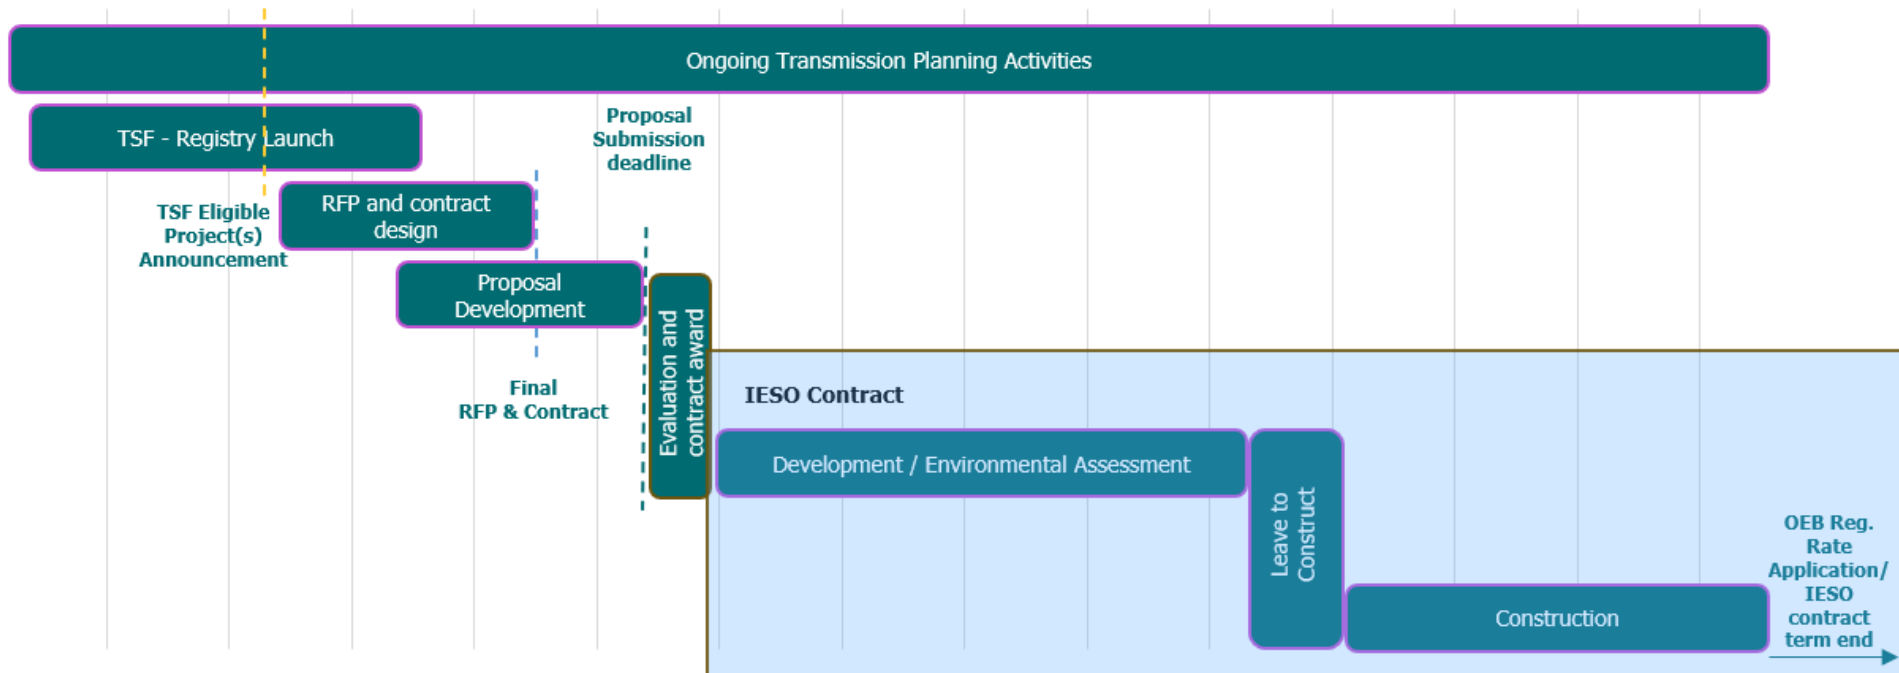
Ongoing Transmission Planning Activities

TSF - Registry Launch

Proposal Submission deadline

TSF Eligible Project(s) Announcement

RFP and contract design

Proposal Development

Evaluation and contract award

Final RFP & Contract

IESO Contract

Development / Environmental Assessment

Leave to Construct

Construction

OEB Reg. Rate Application/ IESO contract term end